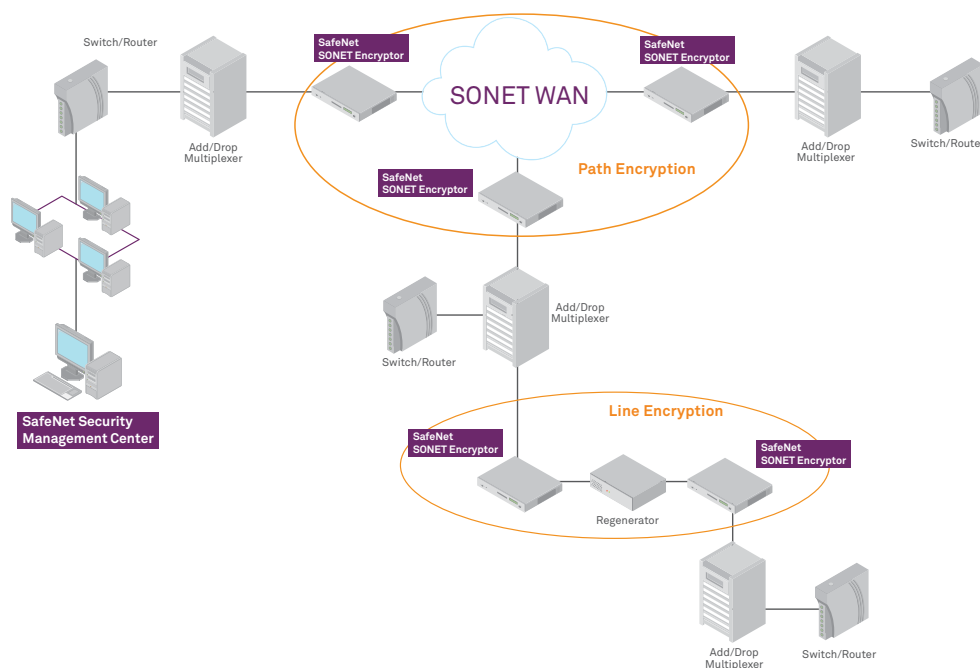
Switch/Router

Add/Drop Multiplexer

SafeNet SONET Encryptor

SONET WAN

SafeNet SONET Encryptor

Add/Drop Multiplexer

Switch/Route

SafeNet SONET Encryptor

Path Encryption

Add/Drop Multiplexer

Switch/Router

SafeNet Security Management Center

Line Encryption

SafeNet SONET Encryptor

SafeNet SONET Encryptor

Regenerator

Add/Drop Multiplexer

Switch/Router